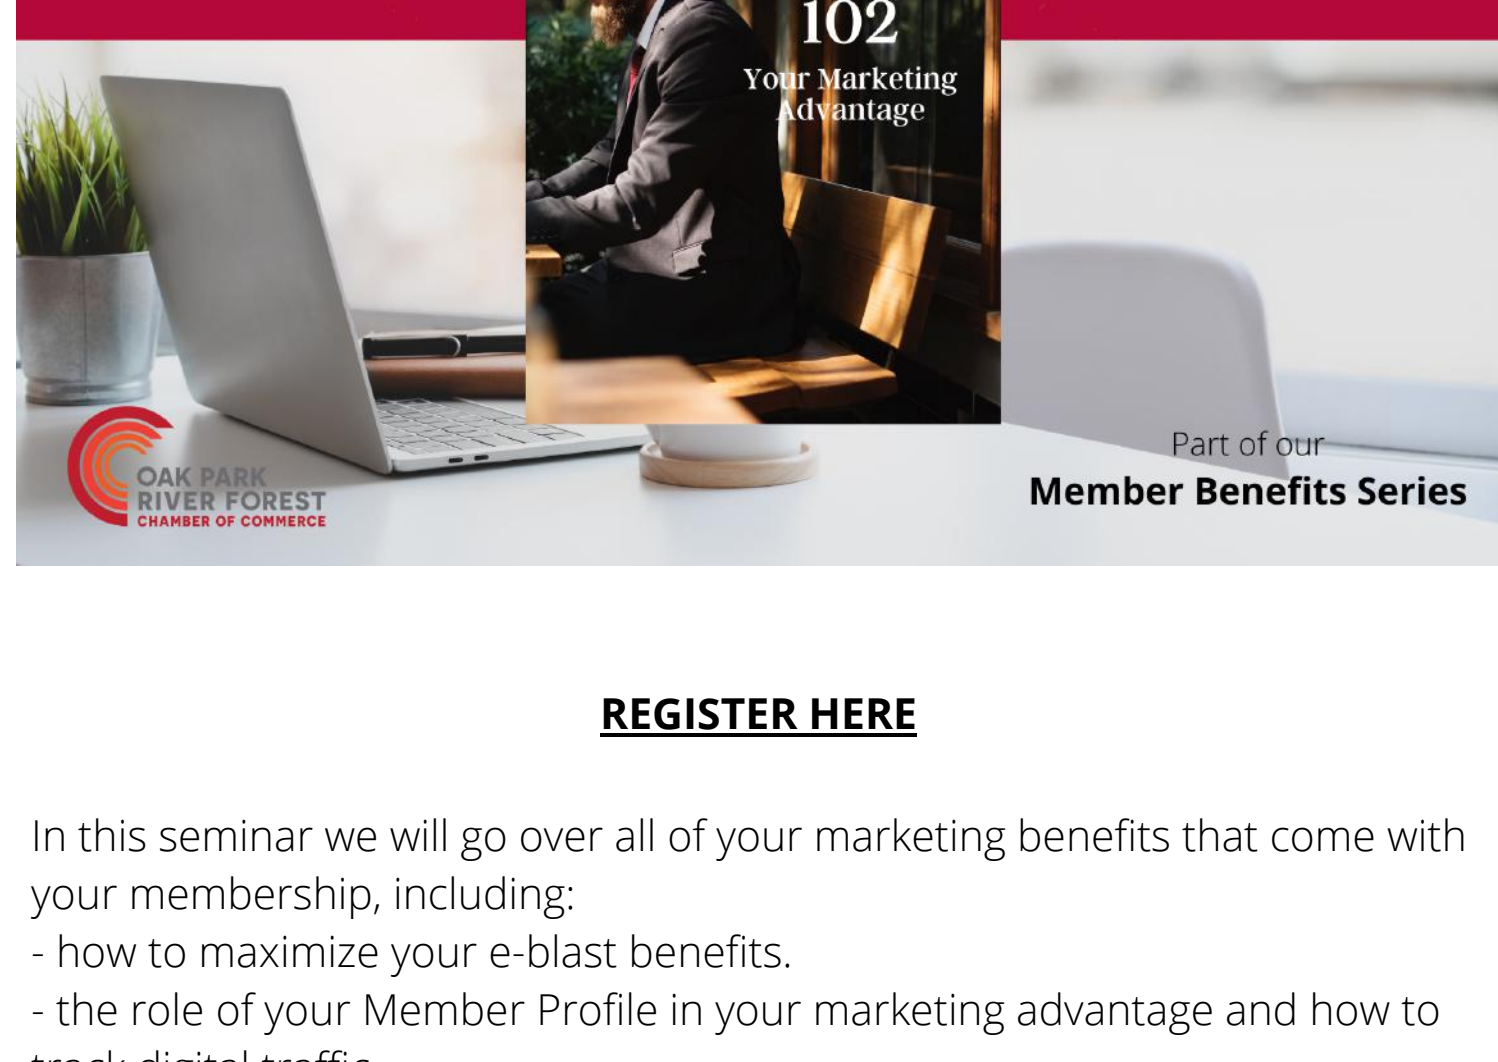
102
Your Marketing Advantage

OAK PARK
RIVER FOREST
CHAMBER OF COMMERCE

Part of our
Member Benefits Series

REGISTER HERE

In this seminar we will go over all of your marketing benefits that come with your membership, including:
- how to maximize your e-blast benefits.
- the role of your Member Profile in your marketing advantage and how to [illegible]